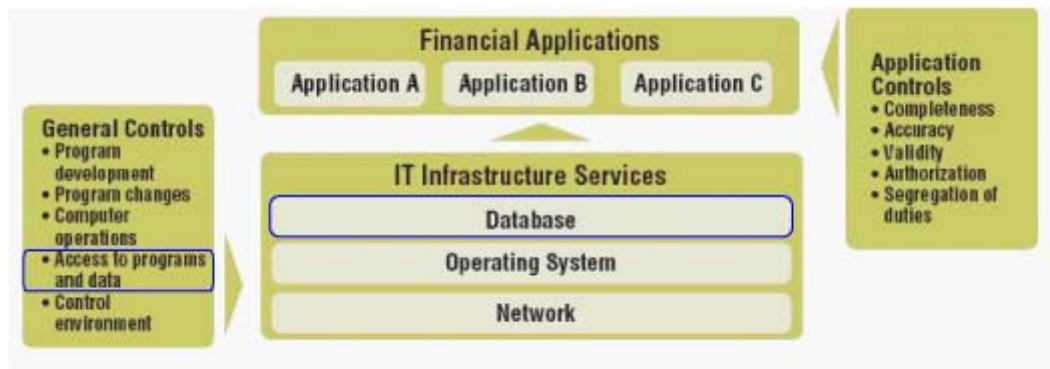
Financial Applications

Application A

Application B

Application C

General Controls
• Program development
• Program changes
• Computer operations
• Access to programs and data
• Control environment

IT Infrastructure Services

Database

Operating System

Network

Application Controls
• Completeness
• Accuracy
• Validity
• Authorization
• Segregation of duties